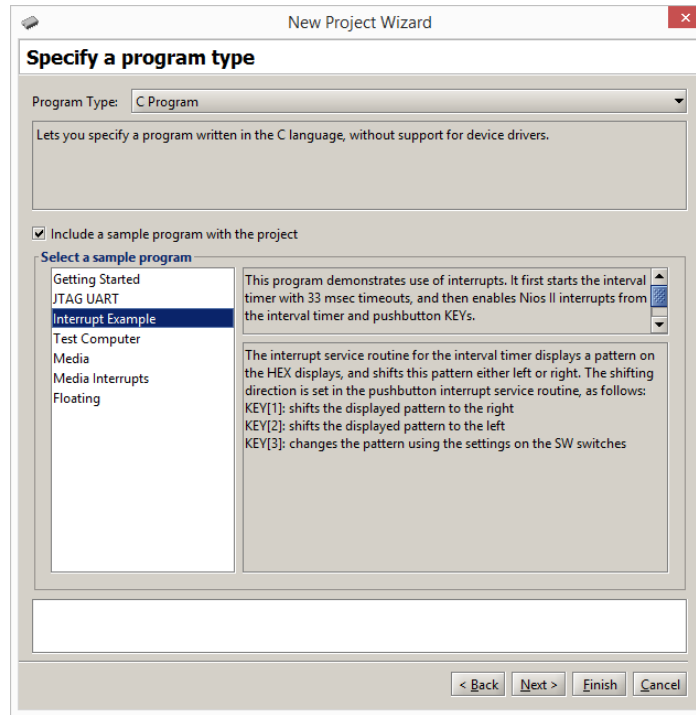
New Project Wizard

Specify a program type

Program Type: C Program

Lets you specify a program written in the C language, without support for device drivers.

Include a sample program with the project

Select a sample program

Getting Started
JTAG UART
Interrupt Example
Test Computer
Media
Media Interrupts
Floating

This program demonstrates use of interrupts. It first starts the interval timer with 33 msec timeouts, and then enables Nios II interrupts from the interval timer and pushbutton KEYs.

The interrupt service routine for the interval timer displays a pattern on the HEX displays, and shifts this pattern either left or right. The shifting direction is set in the pushbutton interrupt service routine, as follows:
KEY[1]: shifts the displayed pattern to the right
KEY[2]: shifts the displayed pattern to the left
KEY[3]: changes the pattern using the settings on the SW switches

< Back | Next > | Finish | Cancel